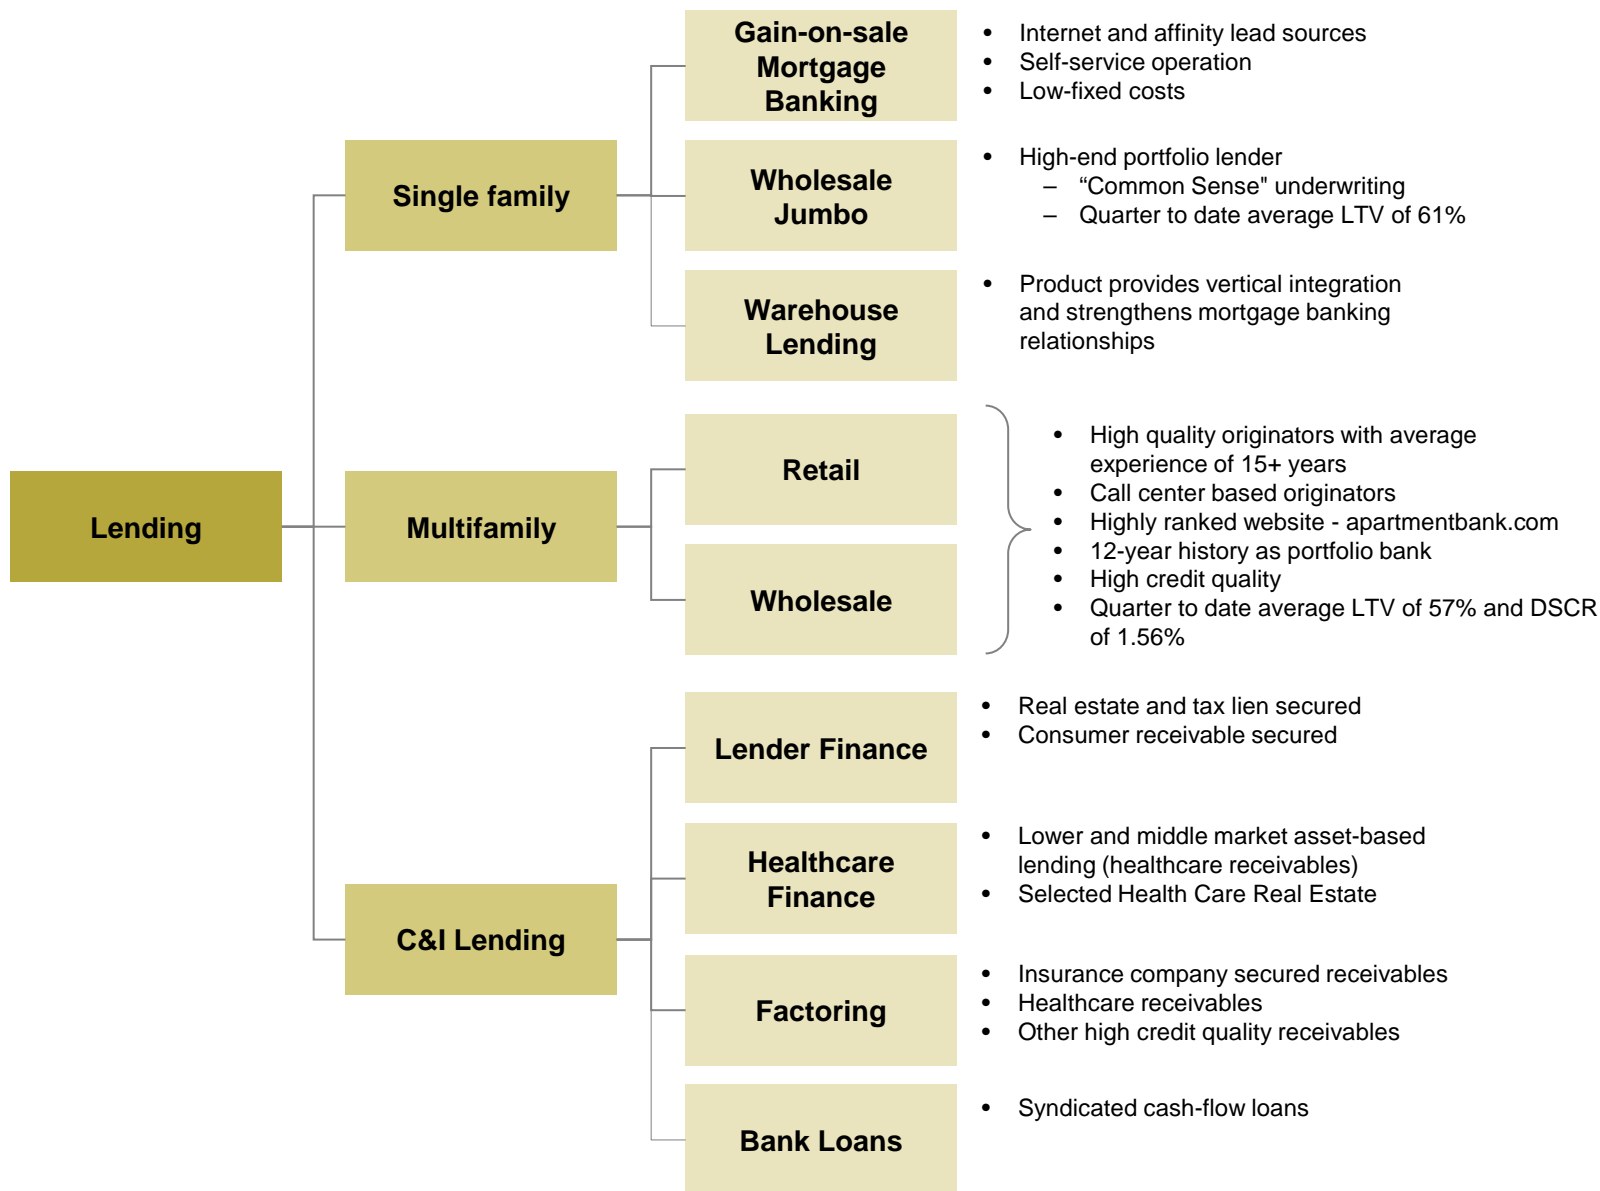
Lending

Single family

Gain-on-sale Mortgage Banking

- Internet and affinity lead sources
- Self-service operation
- Low-fixed costs

Wholesale Jumbo

- High-end portfolio lender
  – “Common Sense" underwriting
  – Quarter to date average LTV of 61%

Warehouse Lending

- Product provides vertical integration and strengthens mortgage banking relationships

Multifamily

Retail

Wholesale

- High quality originators with average experience of 15+ years
- Call center based originators
- Highly ranked website - apartmentbank.com
- 12-year history as portfolio bank
- High credit quality
- Quarter to date average LTV of 57% and DSCR of 1.56%

C&I Lending

Lender Finance

- Real estate and tax lien secured
- Consumer receivable secured

Healthcare Finance

- Lower and middle market asset-based lending (healthcare receivables)
- Selected Health Care Real Estate

Factoring

- Insurance company secured receivables
- Healthcare receivables
- Other high credit quality receivables

Bank Loans

- Syndicated cash-flow loans